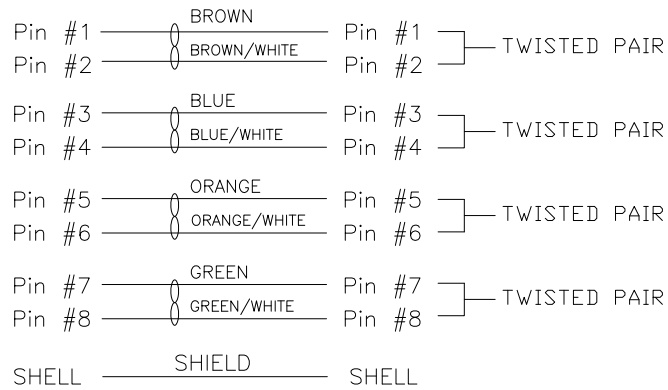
Pin #1 BROWN Pin #1
Pin #2 BROWN/WHITE Pin #2
TWISTED PAIR

Pin #3 BLUE Pin #3
Pin #4 BLUE/WHITE Pin #4
TWISTED PAIR

Pin #5 ORANGE Pin #5
Pin #6 ORANGE/WHITE Pin #6
TWISTED PAIR

Pin #7 GREEN Pin #7
Pin #8 GREEN/WHITE Pin #8
TWISTED PAIR

SHELL SHIELD SHELL